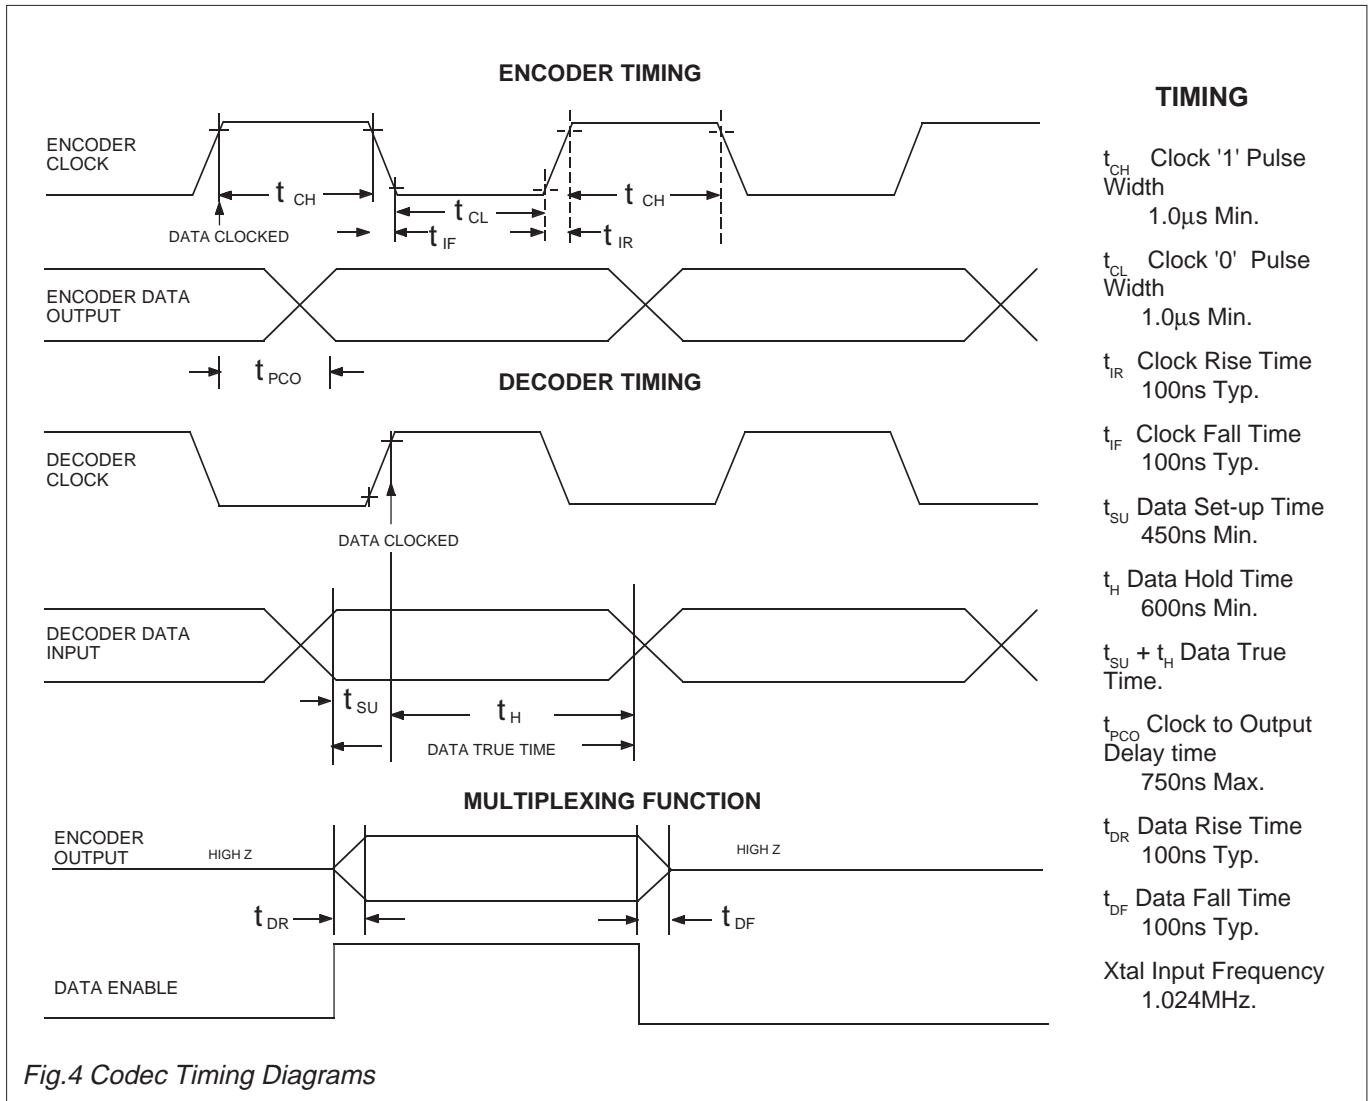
ENCODER TIMING

ENCODER CLOCK

$t_{CH}$

DATA CLOCKED

$t_{CL}$

$t_{IF}$

$t_{CH}$

$t_{IR}$

ENCODER DATA OUTPUT

$t_{PCO}$

DECODER TIMING

DECODER CLOCK

DATA CLOCKED

DECODER DATA INPUT

$t_{SU}$

$t_{H}$

DATA TRUE TIME

MULTIPLEXING FUNCTION

ENCODER OUTPUT

HIGH Z

HIGH Z

$t_{DR}$

$t_{DF}$

DATA ENABLE

TIMING

$t_{CH}$ Clock '1' Pulse Width 1.0µs Min.

$t_{CL}$ Clock '0' Pulse Width 1.0µs Min.

$t_{IR}$ Clock Rise Time 100ns Typ.

$t_{IF}$ Clock Fall Time 100ns Typ.

$t_{SU}$ Data Set-up Time 450ns Min.

$t_{H}$ Data Hold Time 600ns Min.

$t_{SU}$ + $t_{H}$ Data True Time.

$t_{PCO}$ Clock to Output Delay time 750ns Max.

$t_{DR}$ Data Rise Time 100ns Typ.

$t_{DF}$ Data Fall Time 100ns Typ.

Xtal Input Frequency 1.024MHz.

Fig.4 Codec Timing Diagrams